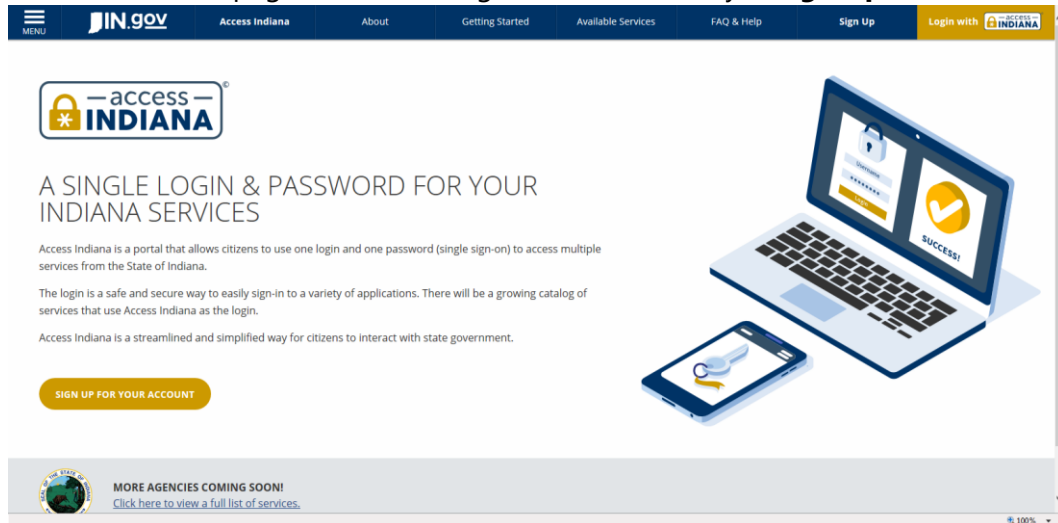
MENU

IN.gov

Access Indiana

About

Getting Started

Available Services

FAQ & Help

Sign Up

Login with ACCESS INDIANA

ACCESS INDIANA

A SINGLE LOGIN & PASSWORD FOR YOUR INDIANA SERVICES

Access Indiana is a portal that allows citizens to use one login and one password (single sign-on) to access multiple services from the State of Indiana.

The login is a safe and secure way to easily sign-in to a variety of applications. There will be a growing catalog of services that use Access Indiana as the login.

Access Indiana is a streamlined and simplified way for citizens to interact with state government.

SIGN UP FOR YOUR ACCOUNT

Username

Login

SUCCESS!

SEAL OF THE STATE OF INDIANA

MORE AGENCIES COMING SOON!

Click here to view a full list of services.

100%